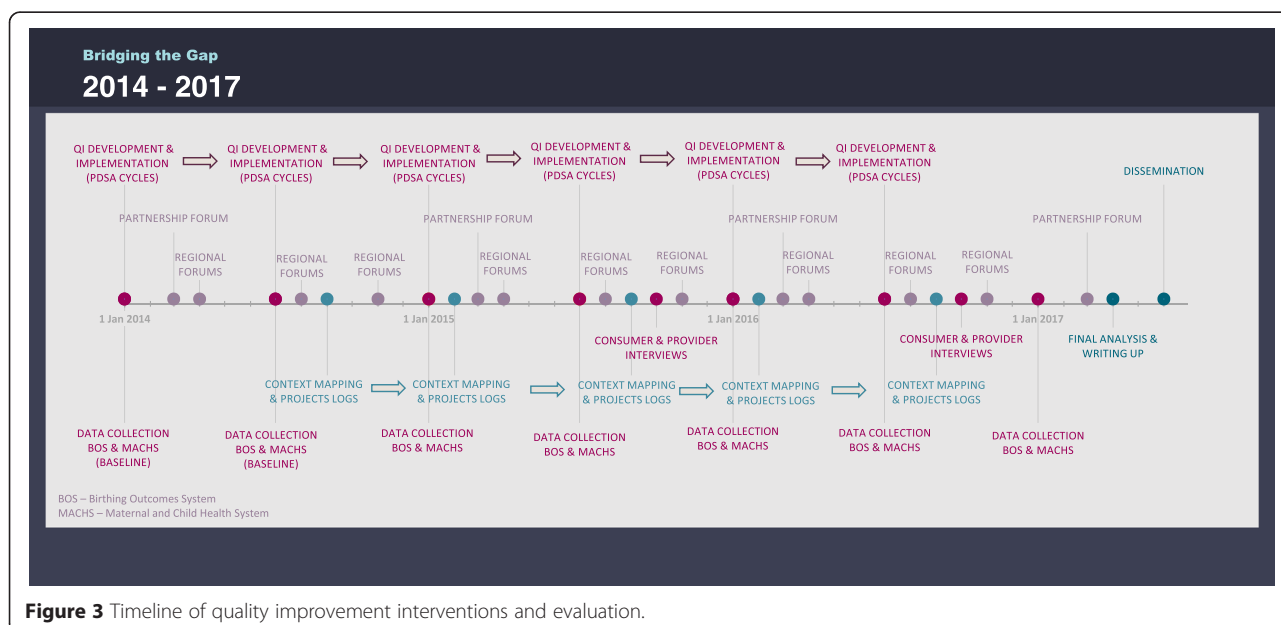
Bridging the Gap

2014 - 2017

QI DEVELOPMENT & IMPLEMENTATION (PDSA CYCLES)

QI DEVELOPMENT & IMPLEMENTATION (PDSA CYCLES)

QI DEVELOPMENT & IMPLEMENTATION (PDSA CYCLES)

QI DEVELOPMENT & IMPLEMENTATION (PDSA CYCLES)

QI DEVELOPMENT & IMPLEMENTATION (PDSA CYCLES)

QI DEVELOPMENT & IMPLEMENTATION (PDSA CYCLES)

DISSEMINATION

PARTNERSHIP FORUM

PARTNERSHIP FORUM

PARTNERSHIP FORUM

PARTNERSHIP FORUM

REGIONAL FORUMS

REGIONAL FORUMS

REGIONAL FORUMS

REGIONAL FORUMS

REGIONAL FORUMS

REGIONAL FORUMS

REGIONAL FORUMS

REGIONAL FORUMS

REGIONAL FORUMS

1 Jan 2014

1 Jan 2015

1 Jan 2016

1 Jan 2017

CONSUMER & PROVIDER INTERVIEWS

CONSUMER & PROVIDER INTERVIEWS

FINAL ANALYSIS & WRITING UP

CONTEXT MAPPING & PROJECTS LOGS

CONTEXT MAPPING & PROJECTS LOGS

CONTEXT MAPPING & PROJECTS LOGS

CONTEXT MAPPING & PROJECTS LOGS

CONTEXT MAPPING & PROJECTS LOGS

DATA COLLECTION BOS & MACHS (BASELINE)

DATA COLLECTION BOS & MACHS (BASELINE)

DATA COLLECTION BOS & MACHS

DATA COLLECTION BOS & MACHS

DATA COLLECTION BOS & MACHS

DATA COLLECTION BOS & MACHS

DATA COLLECTION BOS & MACHS

BOS – Birthing Outcomes System
MACHS – Maternal and Child Health System

**Figure 3** Timeline of quality improvement interventions and evaluation.